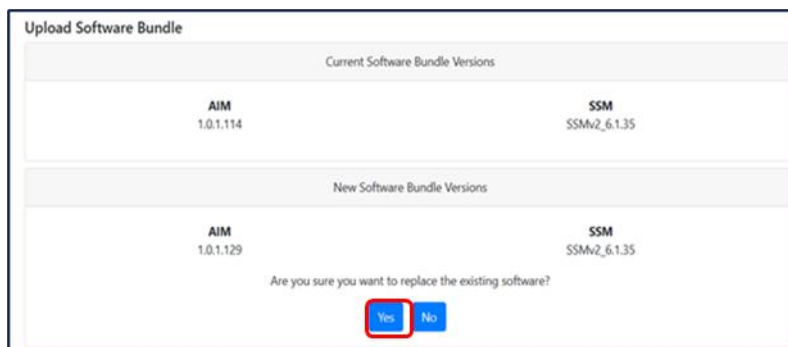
Upload Software Bundle

Current Software Bundle Versions

AIM
1.0.1.114

SSM
SSMv2_6.1.35

New Software Bundle Versions

AIM
1.0.1.129

SSM
SSMv2_6.1.35

Are you sure you want to replace the existing software?

Yes No